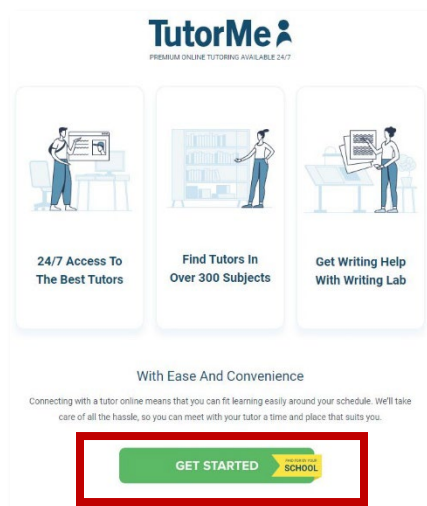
TutorMe

PREMIUM ONLINE TUTORING AVAILABLE 24/7

24/7 Access To The Best Tutors

Find Tutors In Over 300 Subjects

Get Writing Help With Writing Lab

With Ease And Convenience

Connecting with a tutor online means that you can fit learning easily around your schedule. We'll take care of all the hassle, so you can meet with your tutor a time and place that suits you.

GET STARTED

FREE FOR YOUR SCHOOL